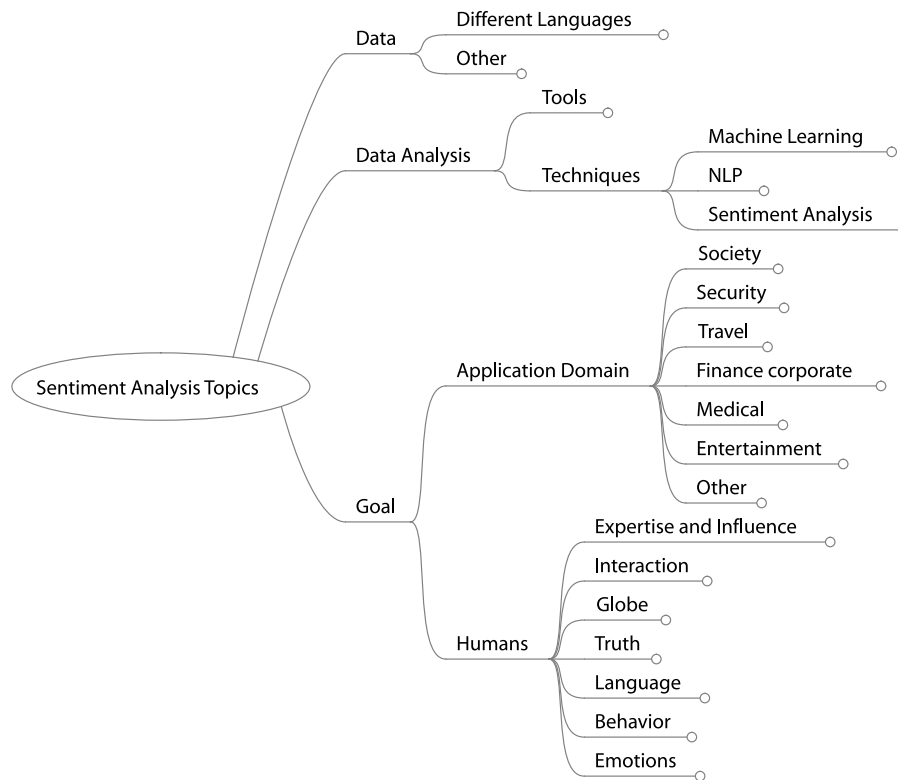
Sentiment Analysis Topics

Data

Different Languages

Other

Data Analysis

Tools

Techniques

Machine Learning

NLP

Sentiment Analysis

Goal

Application Domain

Society

Security

Travel

Finance corporate

Medical

Entertainment

Other

Humans

Expertise and Influence

Interaction

Globe

Truth

Language

Behavior

Emotions